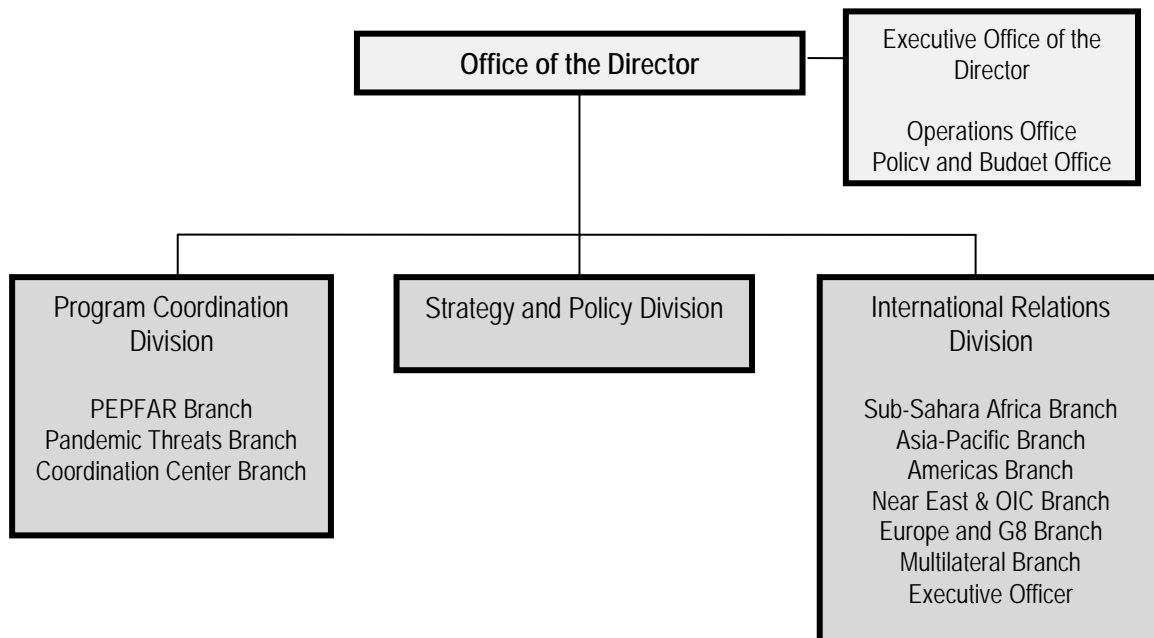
Office of the Director

Executive Office of the Director

Operations Office
Policy and Budget Office

Program Coordination Division

PEPFAR Branch
Pandemic Threats Branch
Coordination Center Branch

Strategy and Policy Division

International Relations Division

Sub-Sahara Africa Branch
Asia-Pacific Branch
Americas Branch
Near East & OIC Branch
Europe and G8 Branch
Multilateral Branch
Executive Officer